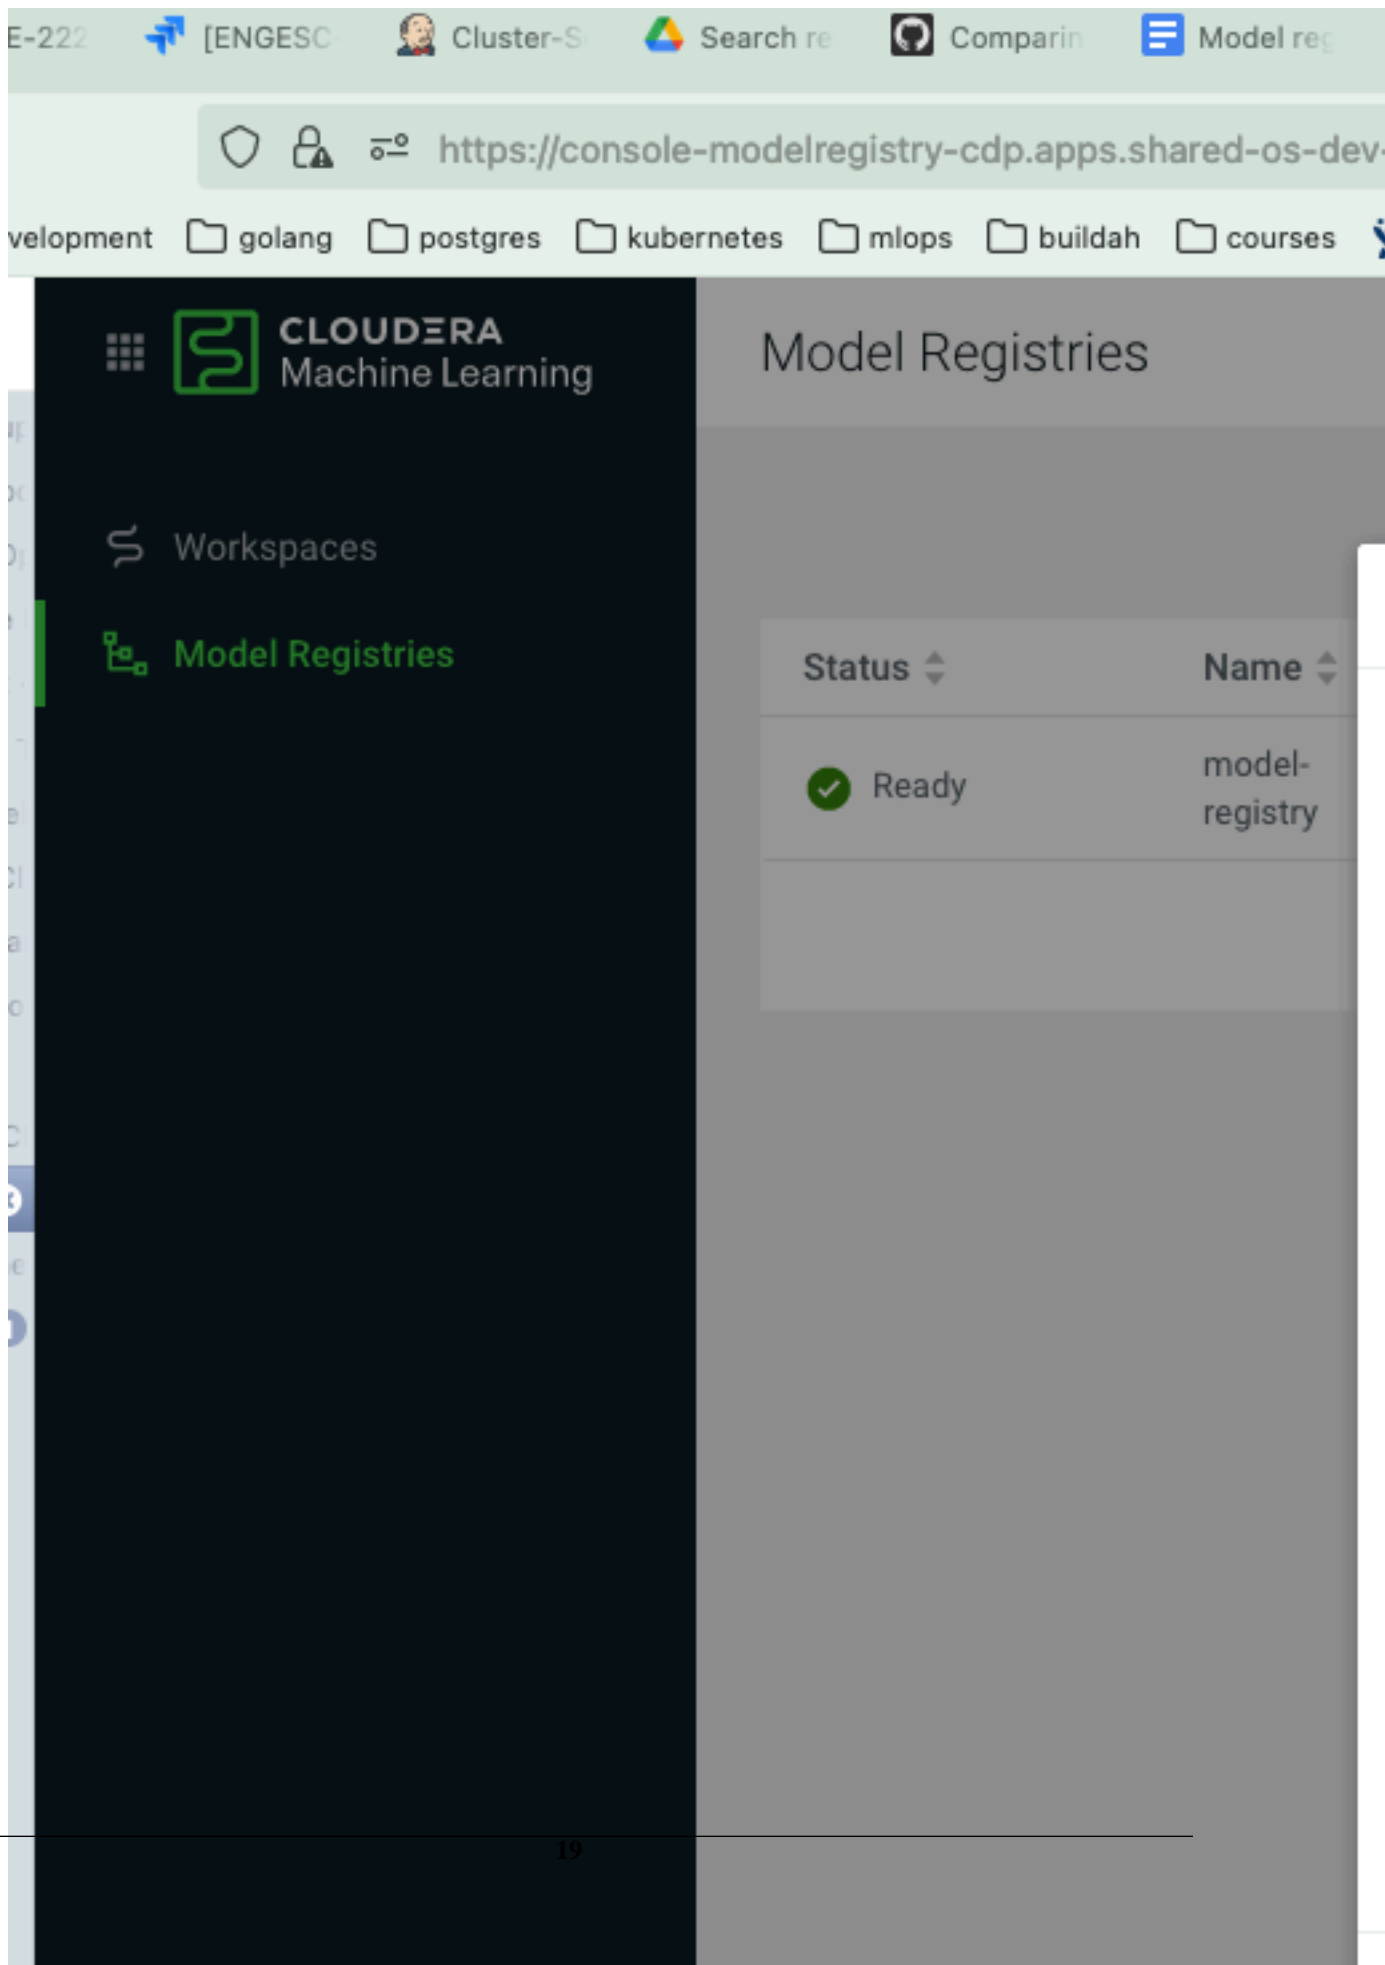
E-222 [ENGESC Cluster-S Search re Comparin Model reg

https://console-modelregistry-cdp.apps.shared-os-dev-

velopment golang postgres kubernetes mlops buildah courses

CLOUDERA
Machine Learning

Model Registries

Workspaces

Model Registries

| Status | Name |
|---|---|
| Ready | model-registry |

19